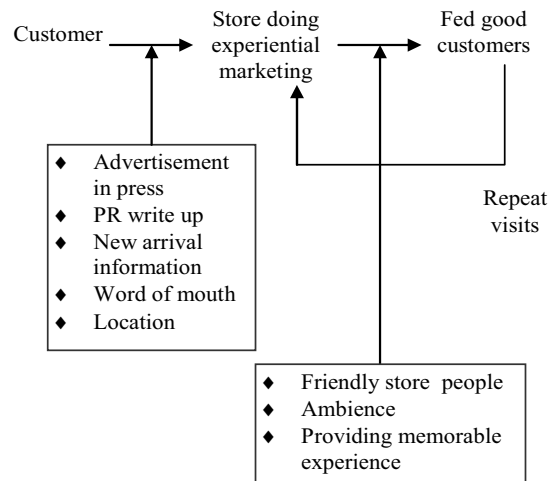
Customer

Store doing experiential marketing

Fed good customers

Repeat visits

♦ Advertisement in press
♦ PR write up
♦ New arrival information
♦ Word of mouth
♦ Location

♦ Friendly store people
♦ Ambience
♦ Providing memorable experience